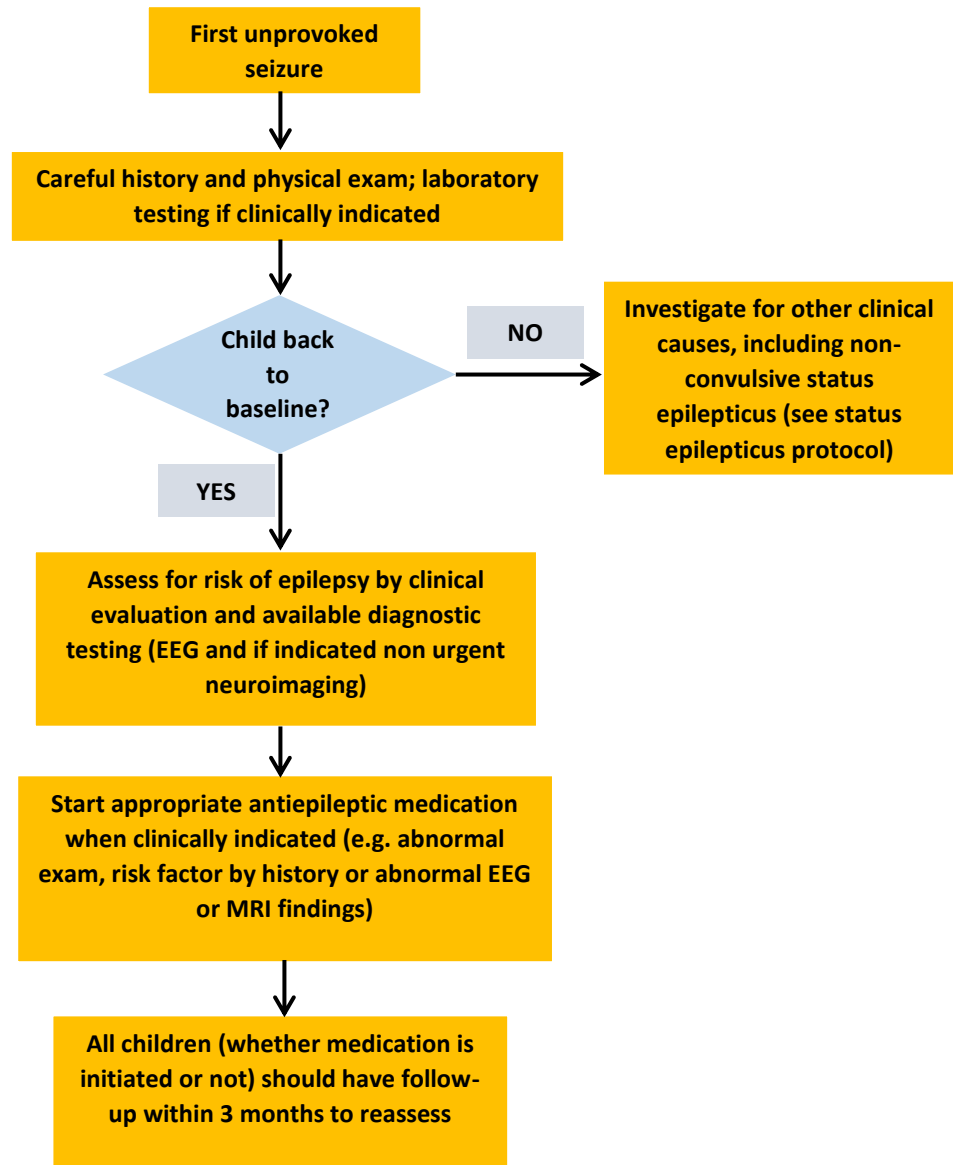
First unprovoked seizure

Careful history and physical exam; laboratory testing if clinically indicated

Child back to baseline?

NO

Investigate for other clinical causes, including non-convulsive status epilepticus (see status epilepticus protocol)

YES

Assess for risk of epilepsy by clinical evaluation and available diagnostic testing (EEG and if indicated non urgent neuroimaging)

Start appropriate antiepileptic medication when clinically indicated (e.g. abnormal exam, risk factor by history or abnormal EEG or MRI findings)

All children (whether medication is initiated or not) should have follow-up within 3 months to reassess